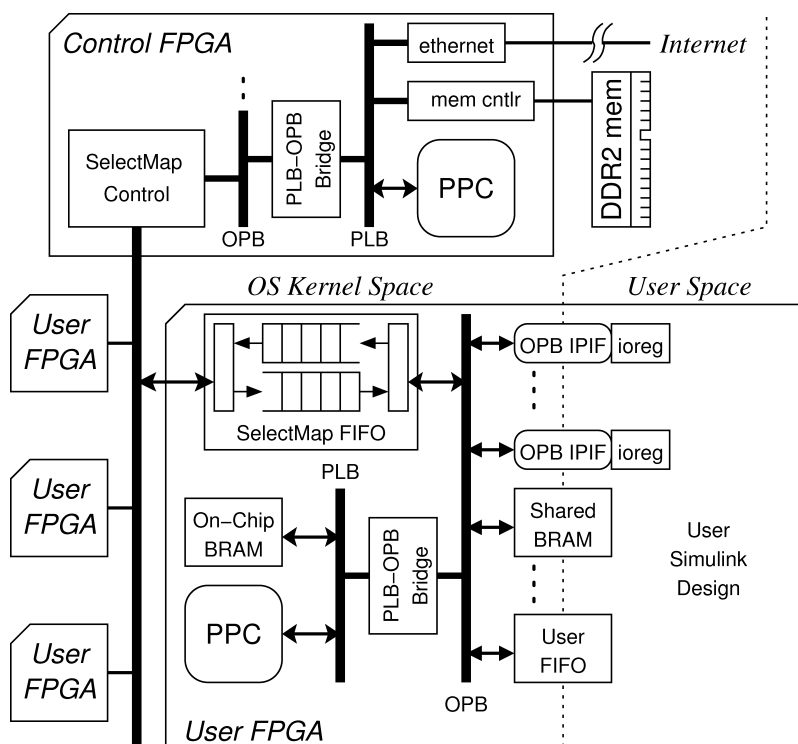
Control FPGA

ethernet

Internet

mem cntlr

DDR2 mem

SelectMap Control

PLB–OPB Bridge

PPC

OPB

PLB

OS Kernel Space

User Space

User FPGA

User FPGA

User FPGA

OPB IPIF

ioreg

OPB IPIF

ioreg

SelectMap FIFO

PLB

On–Chip BRAM

PLB–OPB Bridge

Shared BRAM

User Simulink Design

PPC

User FIFO

OPB

User FPGA